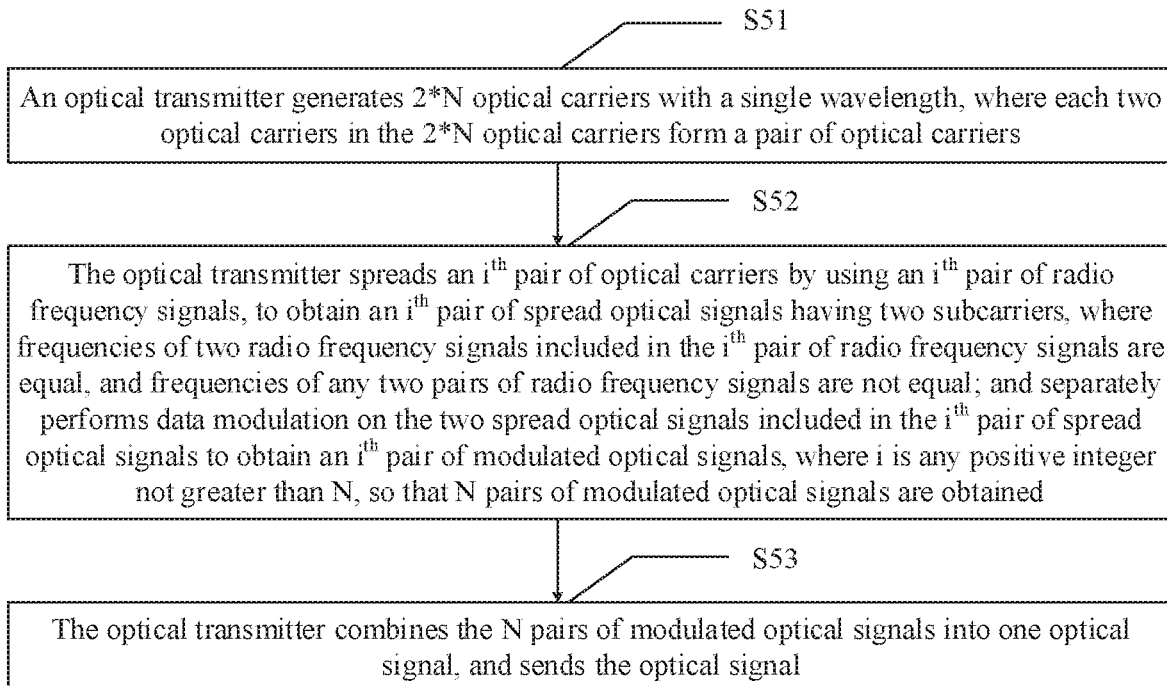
S51

An optical transmitter generates 2*N optical carriers with a single wavelength, where each two optical carriers in the 2*N optical carriers form a pair of optical carriers

S52

The optical transmitter spreads an $i^{th}$ pair of optical carriers by using an $i^{th}$ pair of radio frequency signals, to obtain an $i^{th}$ pair of spread optical signals having two subcarriers, where frequencies of two radio frequency signals included in the $i^{th}$ pair of radio frequency signals are equal, and frequencies of any two pairs of radio frequency signals are not equal; and separately performs data modulation on the two spread optical signals included in the $i^{th}$ pair of spread optical signals to obtain an $i^{th}$ pair of modulated optical signals, where i is any positive integer not greater than N, so that N pairs of modulated optical signals are obtained

S53

The optical transmitter combines the N pairs of modulated optical signals into one optical signal, and sends the optical signal